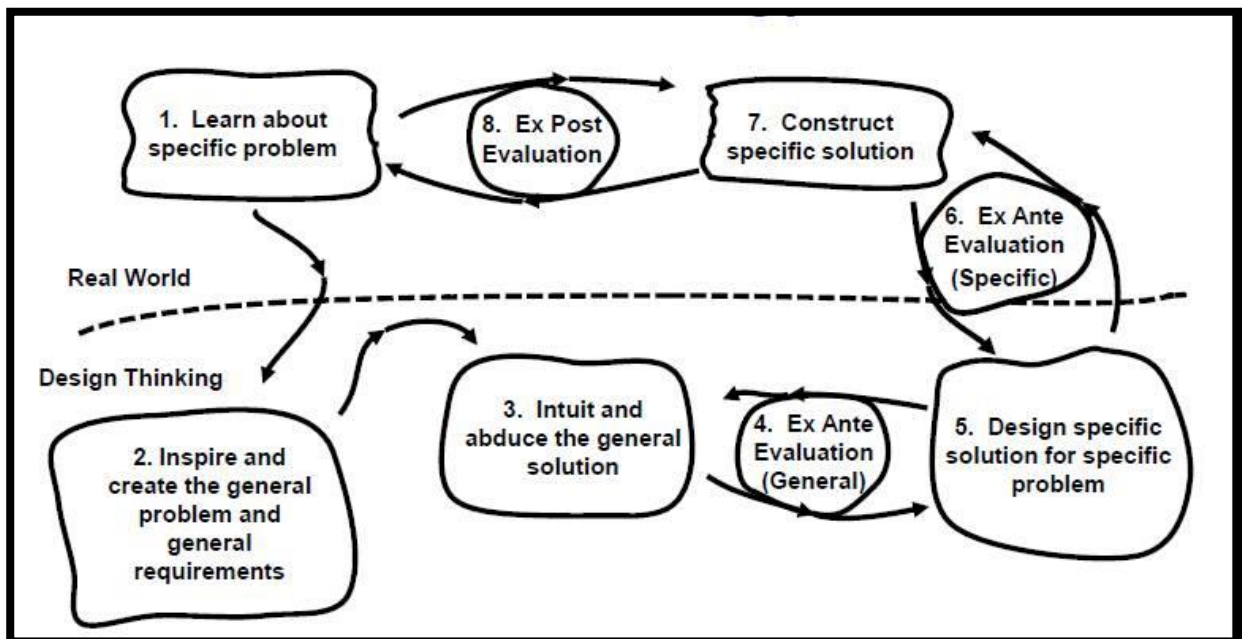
1. Learn about specific problem

8. Ex Post Evaluation

7. Construct specific solution

6. Ex Ante Evaluation (Specific)

Real World

Design Thinking

2. Inspire and create the general problem and general requirements

3. Intuit and abduce the general solution

4. Ex Ante Evaluation (General)

5. Design specific solution for specific problem